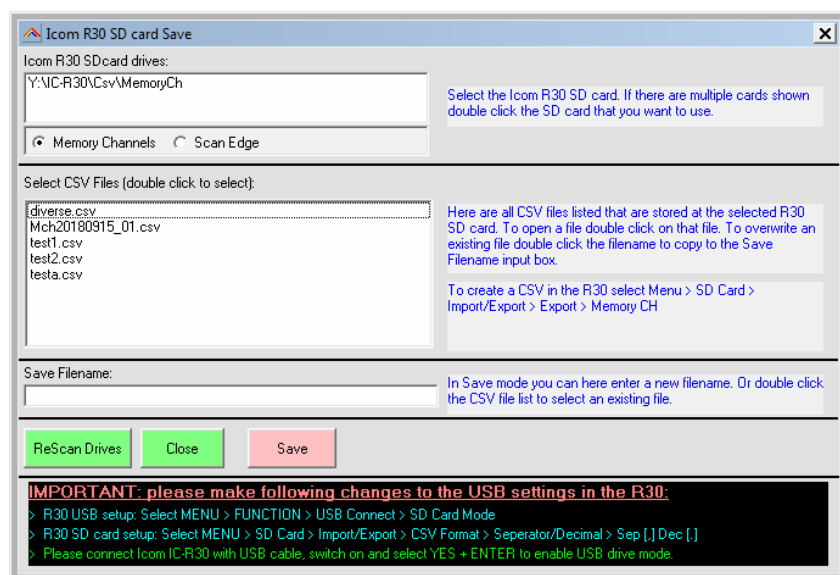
Icom R30 SD card Save

Icom R30 SDcard drives:

Y:\IC-R30\Csv\MemoryCh

Memory Channels

Scan Edge

Select the Icom R30 SD card. If there are multiple cards shown double click the SD card that you want to use.

Select CSV Files (double click to select):

diverse.csv
Mch20180915_01.csv
test1.csv
test2.csv
testa.csv

Here are all CSV files listed that are stored at the selected R30 SD card. To open a file double click on that file. To overwrite an existing file double click the filename to copy to the Save Filename input box.

To create a CSV in the R30 select Menu > SD Card > Import/Export > Export > Memory CH

Save Filename:

In Save mode you can here enter a new filename. Or double click the CSV file list to select an existing file.

ReScan Drives

Close

Save

IMPORTANT: please make following changes to the USB settings in the R30:

> R30 USB setup: Select MENU > FUNCTION > USB Connect > SD Card Mode

> R30 SD card setup: Select MENU > SD Card > Import/Export > CSV Format > Seperator/Decimal > Sep [,] Dec [.]

> Please connect Icom IC-R30 with USB cable, switch on and select YES + ENTER to enable USB drive mode.